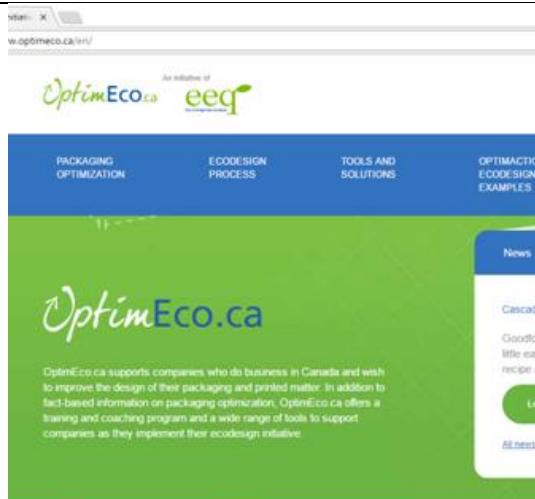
otim ×

w.optimeco.ca/en/

OptimEco.ca An initiative of eeq

PACKAGING OPTIMIZATION

ECODESIGN PROCESS

TOOLS AND SOLUTIONS

OPTIMACTIO ECODESIGN EXAMPLES

News

OptimEco.ca

Cascad

Goodfo little ea recipe

OptimEco.ca supports companies who do business in Canada and wish to improve the design of their packaging and printed matter. In addition to fact-based information on packaging optimization, OptimEco.ca offers a training and coaching program and a wide range of tools to support companies as they implement their ecodesign initiative.

Le

All news